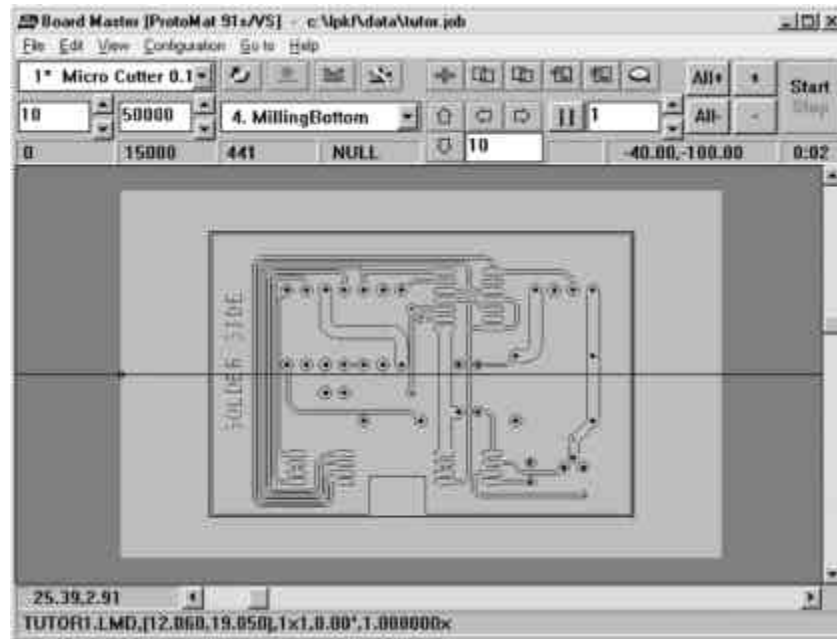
Board Master [ProtoMat 91s/VS] - c:\lpkf\data\tutor.job
File Edit View Configuration Go to Help
1* Micro Cutter 0.1
All+ +
Start
Stop
10 50000 4. MillingBottom 1
All- -
0 15000 441 NULL 10 -40.00,-100.00 0:02
SOLDER SIDE
-25.39,2.91
TUTOR1.LMD,[12.868,19.850],1x1,0.00°,1.000000x